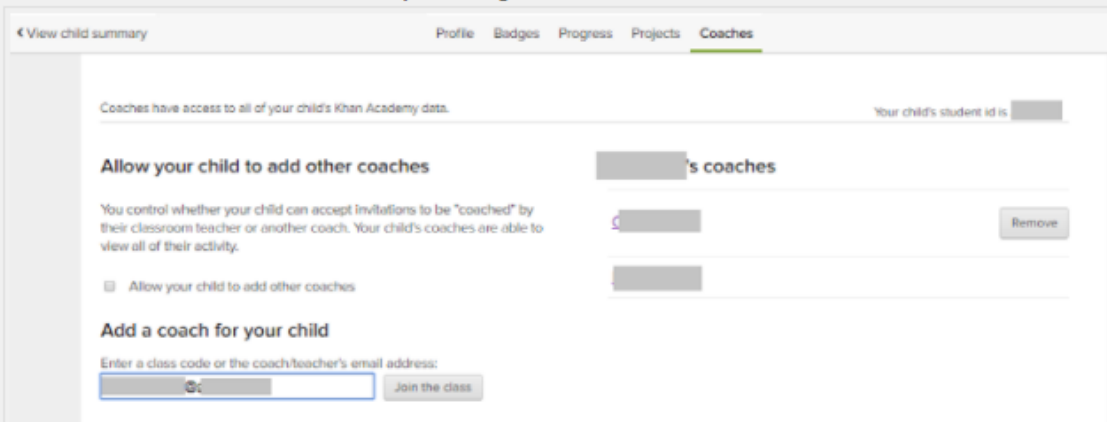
‹ View child summary

Profile Badges Progress Projects Coaches

Coaches have access to all of your child's Khan Academy data.

Your child's student id is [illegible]

Allow your child to add other coaches

You control whether your child can accept invitations to be "coached" by their classroom teacher or another coach. Your child's coaches are able to view all of their activity.

Allow your child to add other coaches

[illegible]'s coaches

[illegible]

Remove

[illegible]

Add a coach for your child

Enter a class code or the coach/teacher's email address:

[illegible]@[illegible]

Join the class